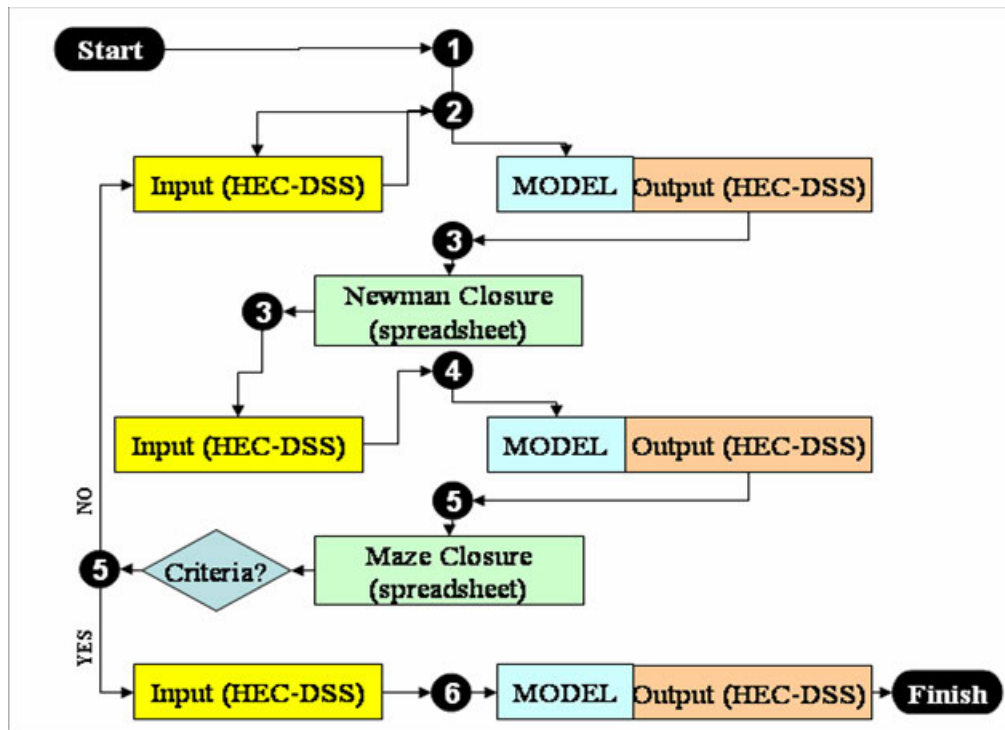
Start

1

2

Input (HEC-DSS)

MODEL

Output (HEC-DSS)

3

Newman Closure (spreadsheet)

3

4

Input (HEC-DSS)

MODEL

Output (HEC-DSS)

NO

5

Maze Closure (spreadsheet)

5

Criteria?

YES

Input (HEC-DSS)

6

MODEL

Output (HEC-DSS)

Finish